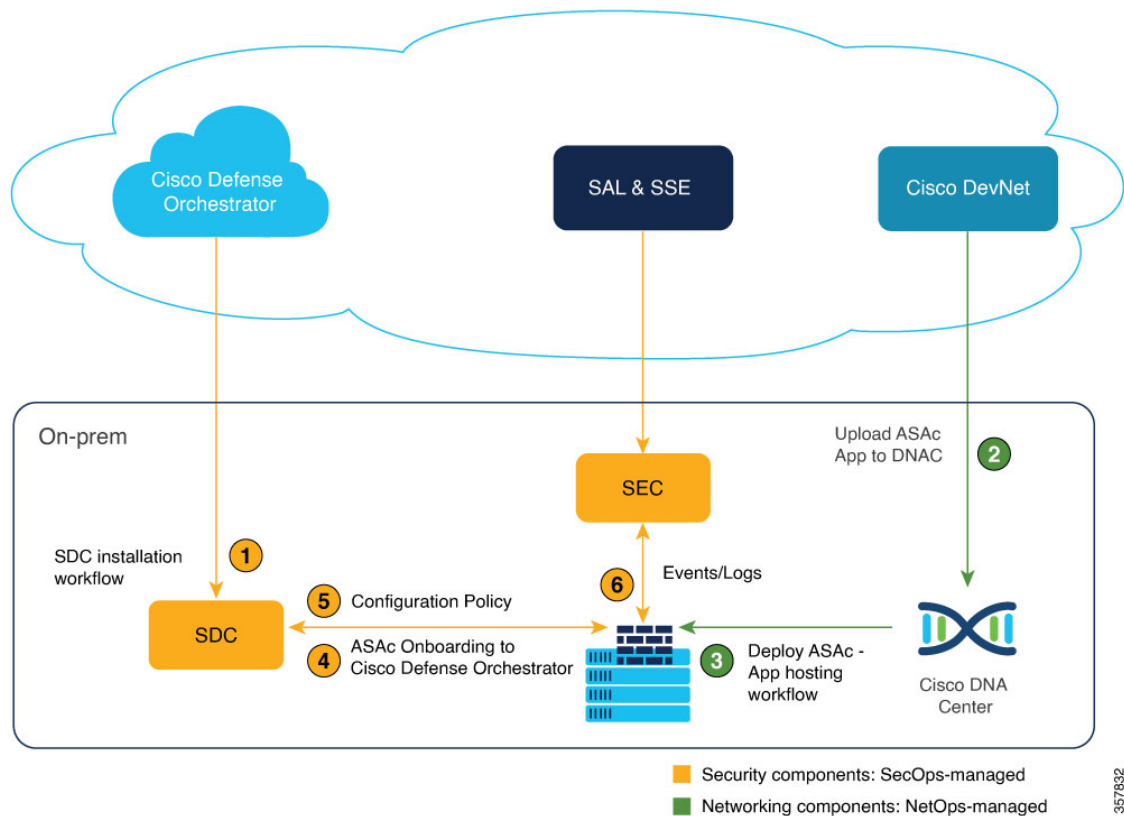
Cisco Defense Orchestrator

SAL & SSE

Cisco DevNet

On-prem

Upload ASAc App to DNAC

2

SEC

SDC installation workflow

1

6

Events/Logs

5 Configuration Policy

SDC

4 ASAc Onboarding to Cisco Defense Orchestrator

3 Deploy ASAc - App hosting workflow

Cisco DNA Center

Security components: SecOps-managed

Networking components: NetOps-managed

357832